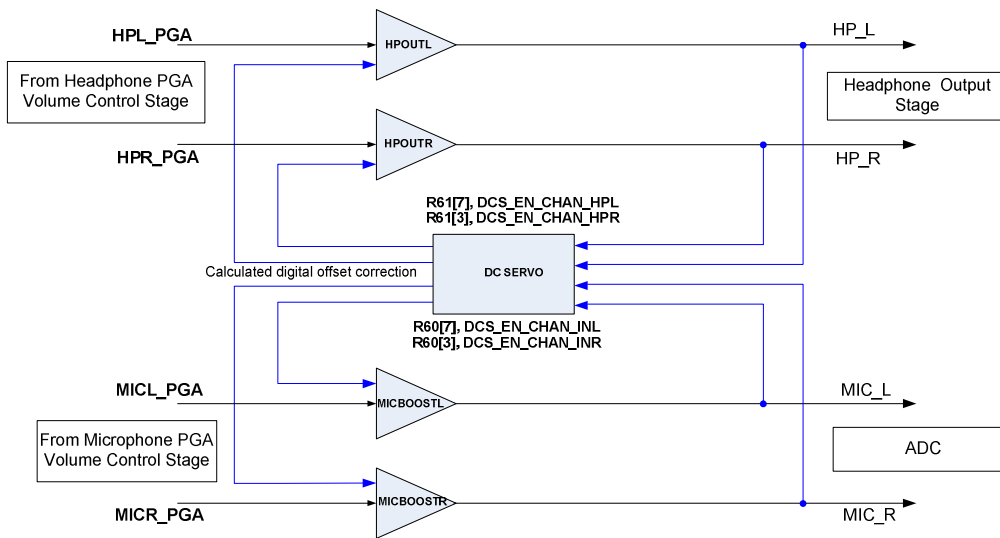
HPL_PGA

HPOUTL

HP_L

From Headphone PGA Volume Control Stage

Headphone Output Stage

HPOUTR

HPR_PGA

HP_R

R61[7], DCS_EN_CHAN_HPL
R61[3], DCS_EN_CHAN_HPR

Calculated digital offset correction

DC SERVO

R60[7], DCS_EN_CHAN_INL
R60[3], DCS_EN_CHAN_INR

MICL_PGA

MICBOOSTL

MIC_L

From Microphone PGA Volume Control Stage

ADC

MICBOOSTR

MICR_PGA

MIC_R